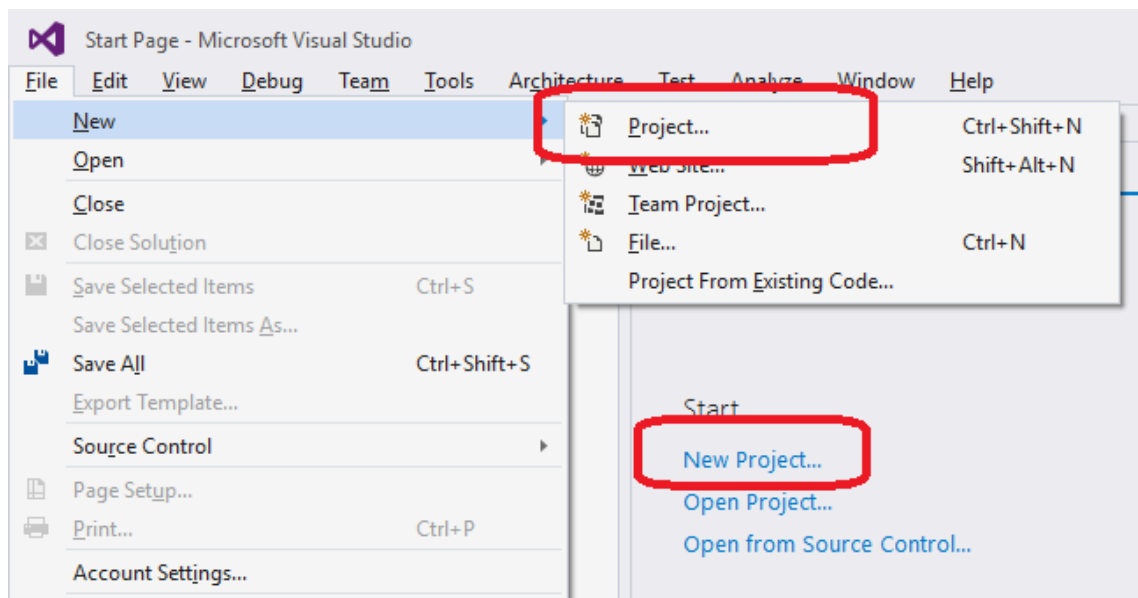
Start Page - Microsoft Visual Studio

File Edit View Debug Team Tools Architecture Test Analyze Window Help

New
Open
Close
Close Solution
Save Selected Items Ctrl+S
Save Selected Items As...
Save All Ctrl+Shift+S
Export Template...
Source Control
Page Setup...
Print... Ctrl+P
Account Settings...

Project... Ctrl+Shift+N
Web Site... Shift+Alt+N
Team Project...
File... Ctrl+N
Project From Existing Code...

Start
New Project...
Open Project...
Open from Source Control...